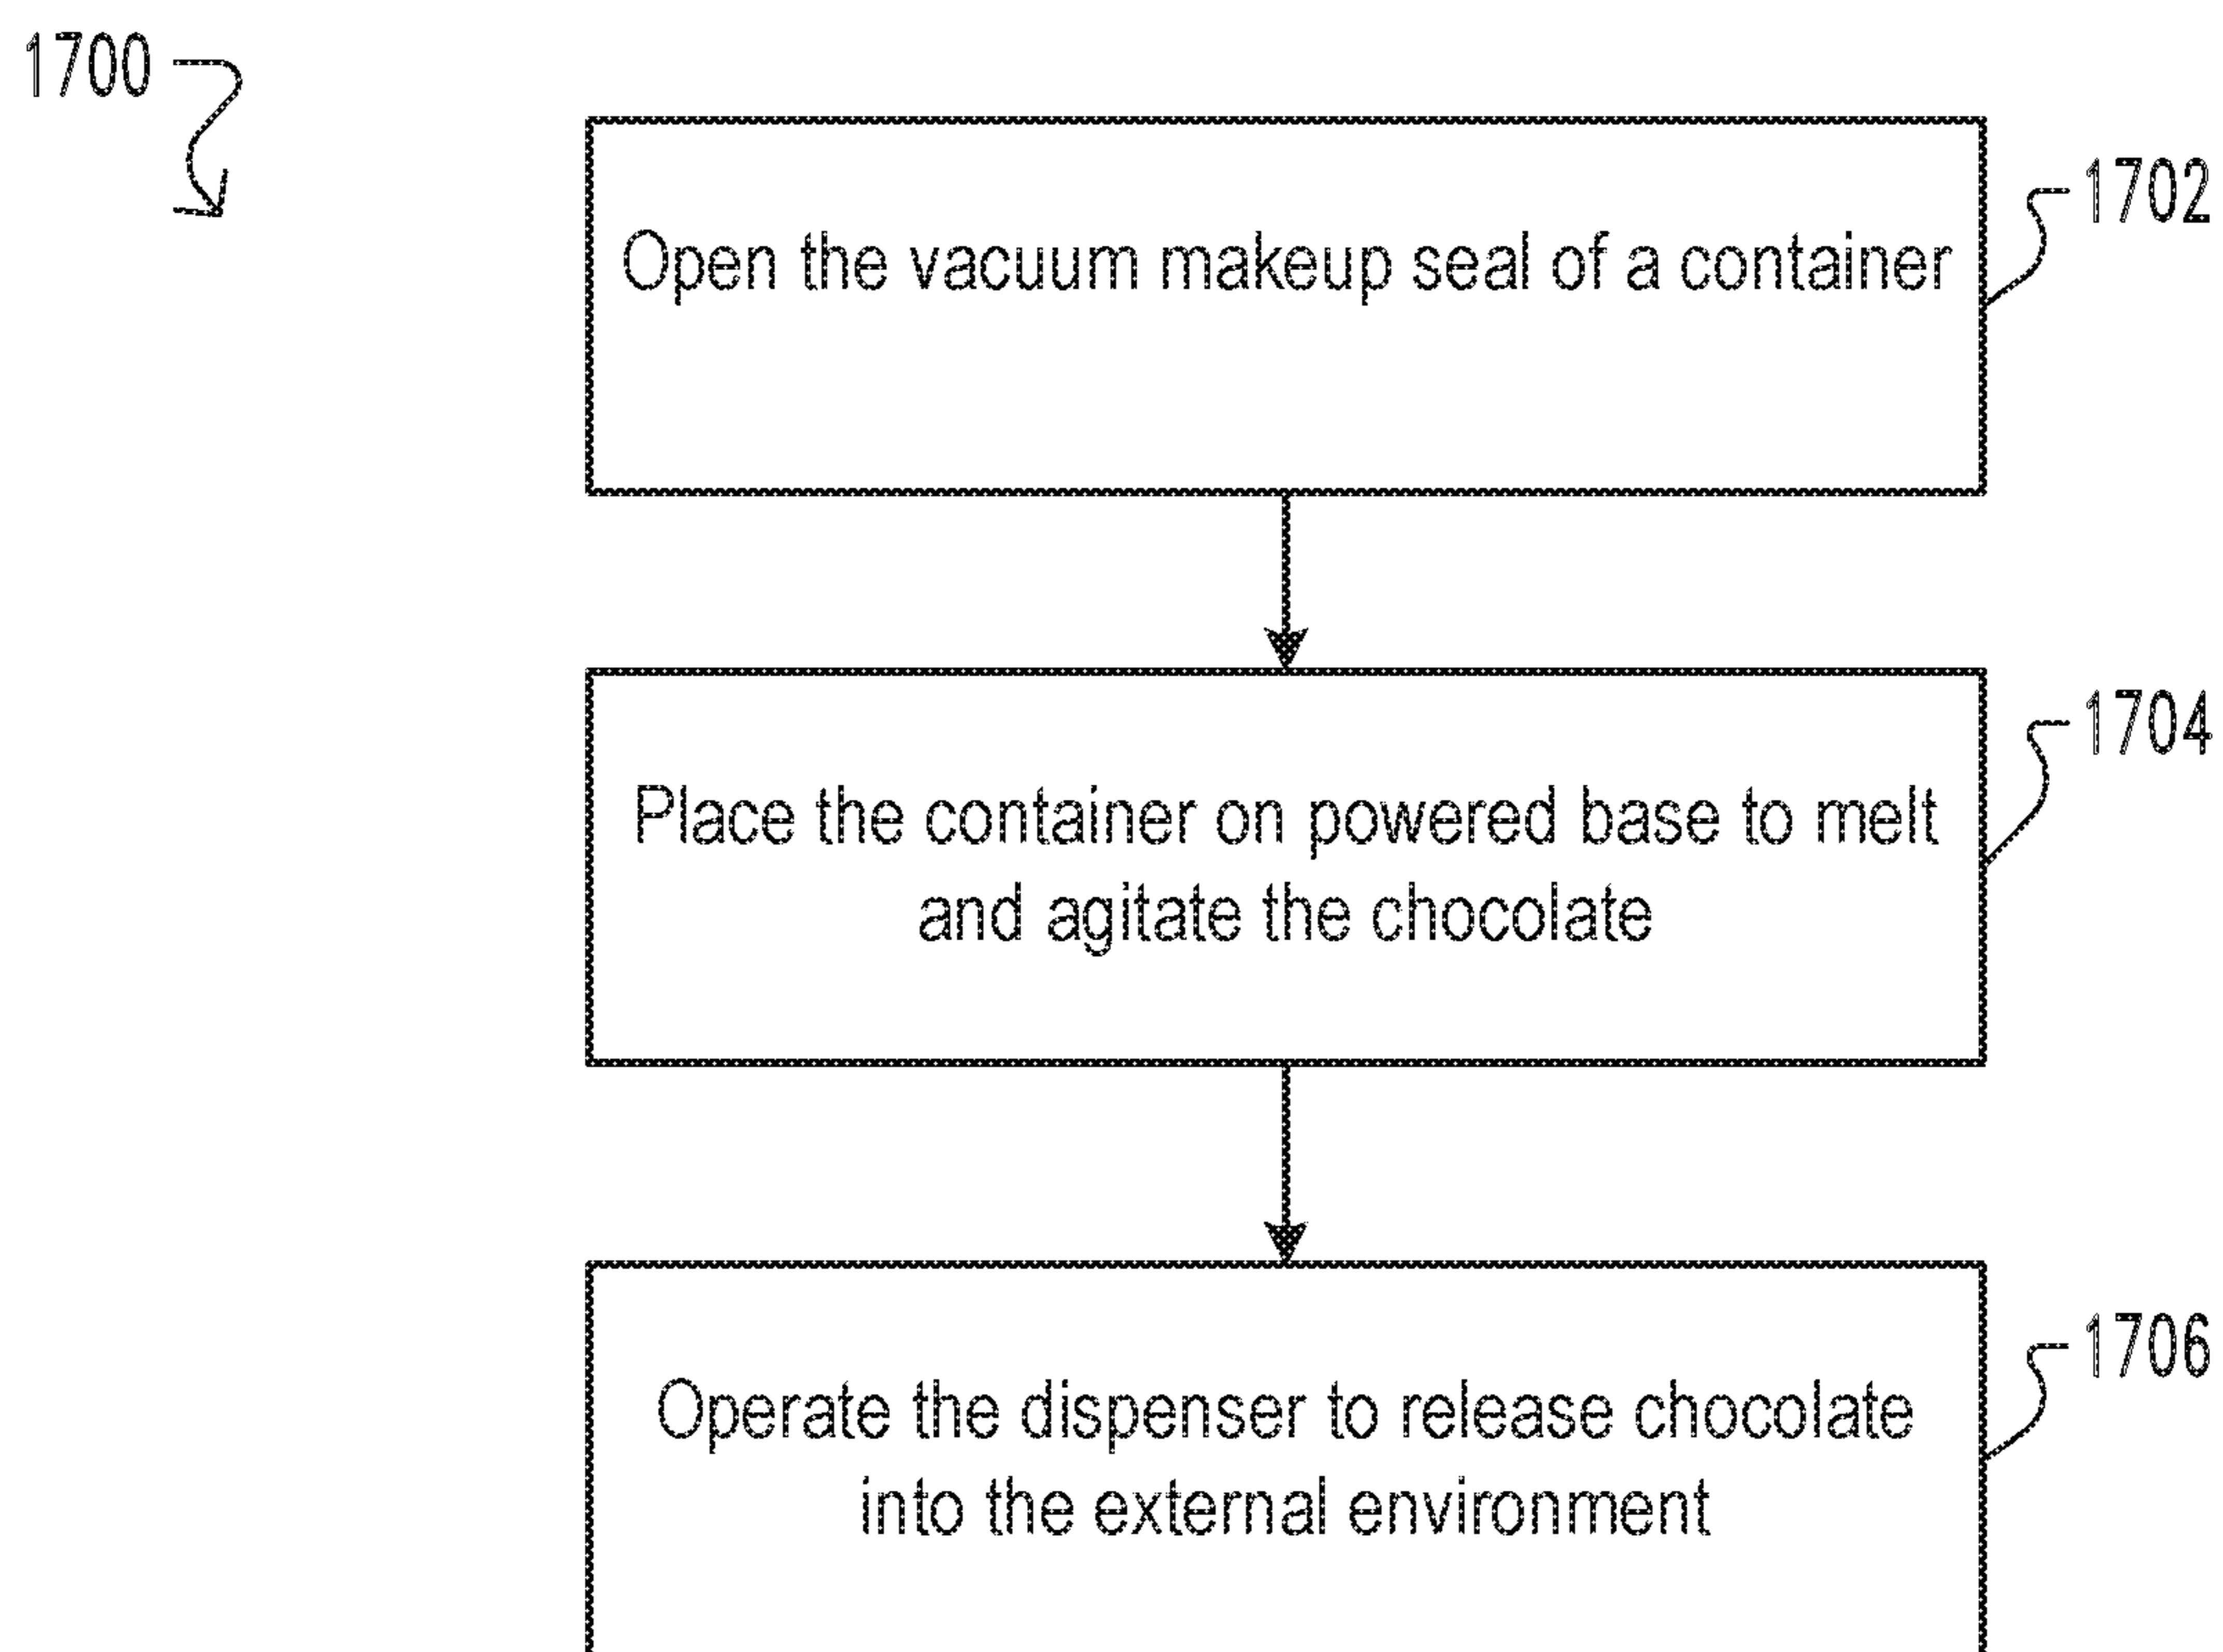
1700

Open the vacuum makeup seal of a container

1702

Place the container on powered base to melt and agitate the chocolate

1704

Operate the dispenser to release chocolate into the external environment

1706